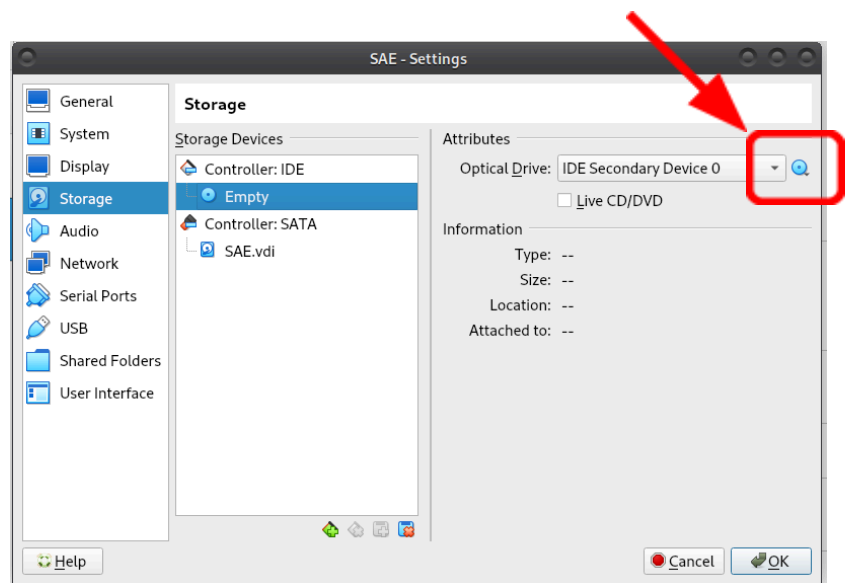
SAE - Settings

General
System
Display
Storage
Audio
Network
Serial Ports
USB
Shared Folders
User Interface

Storage

Storage Devices

Controller: IDE
Empty
Controller: SATA
SAE.vdi

Attributes

Optical Drive: IDE Secondary Device 0

Live CD/DVD

Information

Type: --
Size: --
Location: --
Attached to: --

Help

Cancel

OK